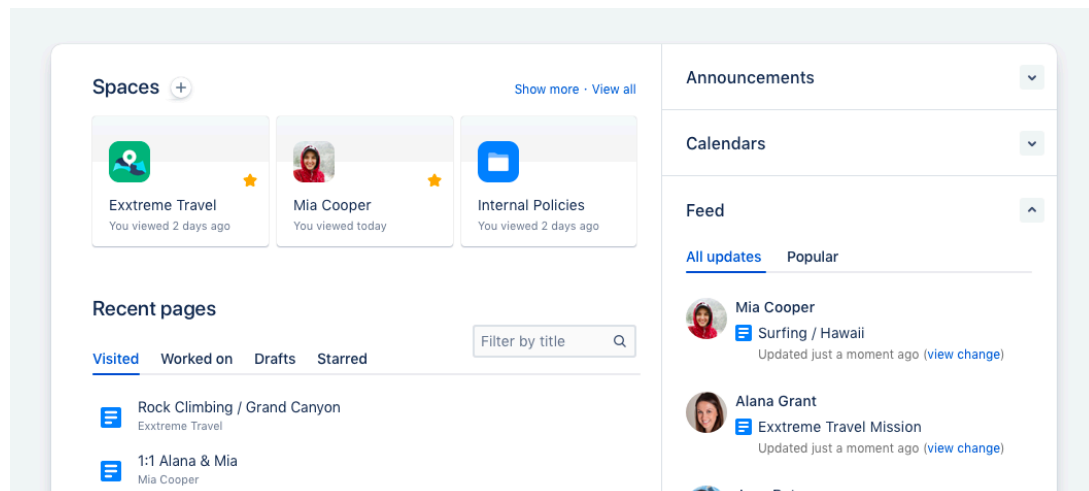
Spaces +

Show more · View all

Exxtreme Travel
You viewed 2 days ago

Mia Cooper
You viewed today

Internal Policies
You viewed 2 days ago

Recent pages

Filter by title

Visited Worked on Drafts Starred

Rock Climbing / Grand Canyon
Exxtreme Travel

1:1 Alana & Mia
Mia Cooper

Announcements

Calendars

Feed

All updates Popular

Mia Cooper
Surfing / Hawaii
Updated just a moment ago (view change)

Alana Grant
Exxtreme Travel Mission
Updated just a moment ago (view change)